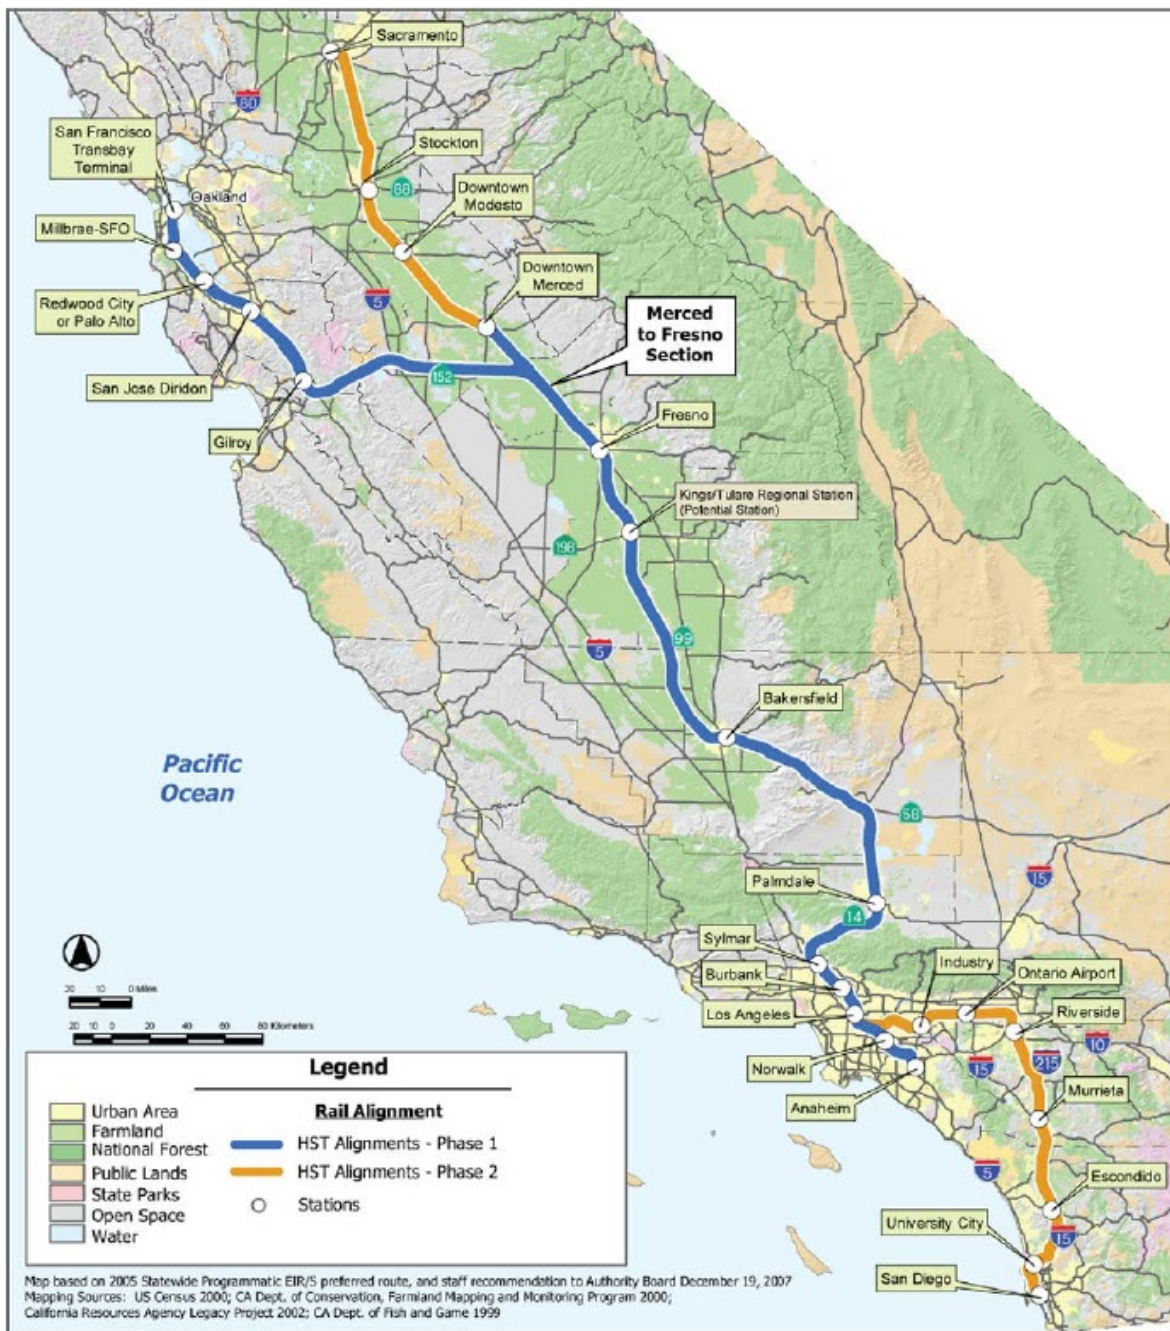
Sacramento

80

San Francisco Transbay Terminal

Stockton

88

Oakland

Downtown Modesto

Millbrae-SFO

Downtown Merced

5

Redwood City or Palo Alto

Merced to Fresno Section

152

San Jose Diridon

Fresno

Gilroy

Kings/Tulare Regional Station (Potential Station)

198

5

99

Bakersfield

Pacific Ocean

58

15

Palmdale

14

Sylmar

Industry

Ontario Airport

Burbank

Riverside

Los Angeles

215

10

Norwalk

15

Anaheim

Murrieta

5

Escondido

University City

15

San Diego

20 10 0 Miles

20 10 0 20 40 60 80 Kilometers

Legend

Urban Area
Farmland
National Forest
Public Lands
State Parks
Open Space
Water

Rail Alignment
HST Alignments - Phase 1
HST Alignments - Phase 2
Stations

Map based on 2005 Statewide Programmatic EIR/S preferred route, and staff recommendation to Authority Board December 19, 2007
Mapping Sources: US Census 2000; CA Dept. of Conservation, Farmland Mapping and Monitoring Program 2000;
California Resources Agency Legacy Project 2002; CA Dept. of Fish and Game 1999